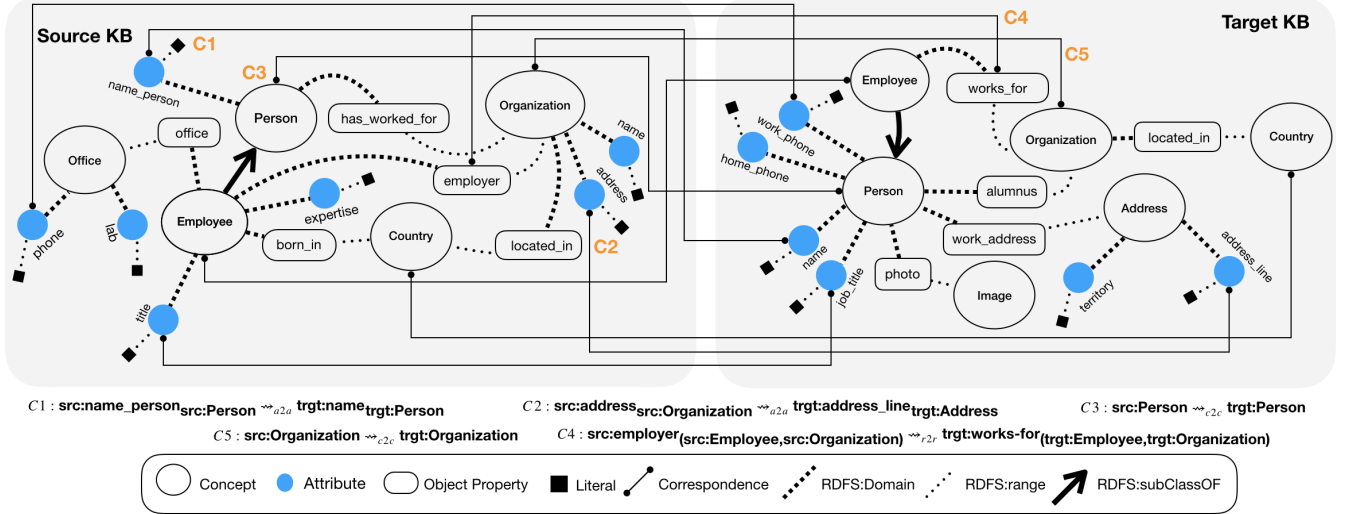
Source KB

C1

name_person

C3

Person

has_worked_for

Organization

name

office

Office

employer

address

expertise

Employee

phone

lab

born_in

Country

located_in

C2

title

C4

Target KB

C5

Employee

works_for

work_phone

home_phone

Organization

located_in

Country

Person

alumnus

Address

work_address

name

job_title

photo

Image

territory

address_line

$C1$ : src:name_person$_{\text{src:Person}} \rightsquigarrow_{a2a}$ trgt:name$_{\text{trgt:Person}}$

$C2$ : src:address$_{\text{src:Organization}} \rightsquigarrow_{a2a}$ trgt:address_line$_{\text{trgt:Address}}$

$C3$ : src:Person $\rightsquigarrow_{c2c}$ trgt:Person

$C5$ : src:Organization $\rightsquigarrow_{c2c}$ trgt:Organization

$C4$ : src:employer$_{\text{(src:Employee,src:Organization)}} \rightsquigarrow_{r2r}$ trgt:works-for$_{\text{(trgt:Employee,trgt:Organization)}}$

Concept Attribute Object Property Literal Correspondence RDFS:Domain RDFS:range RDFS:subClassOF